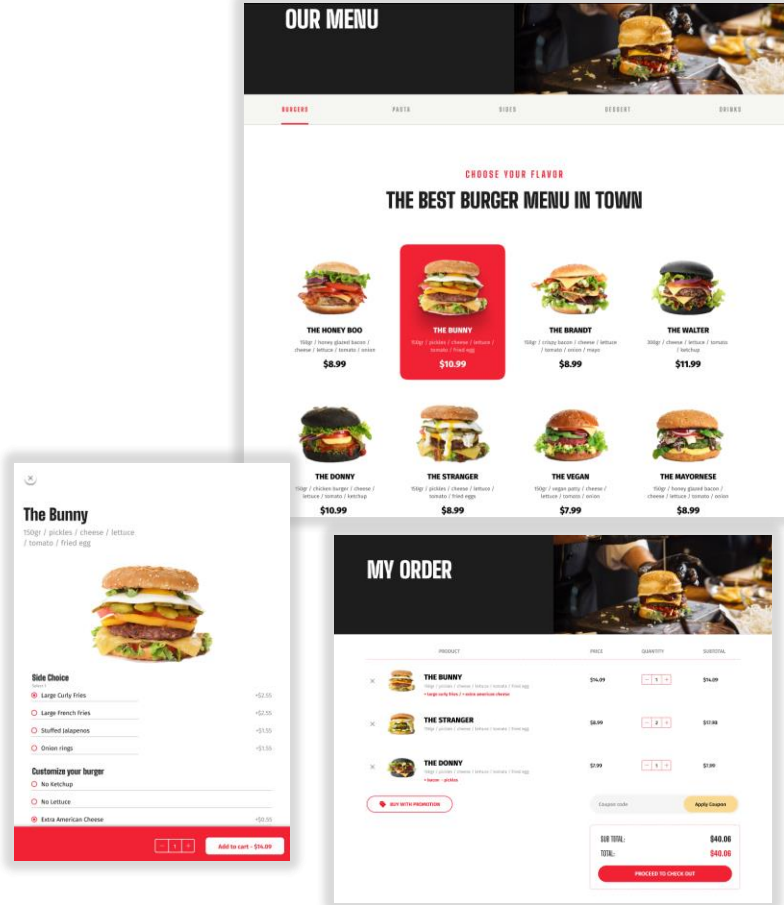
OUR MENU

BURGERS PASTA SIDES DESSERT DRINKS

CHOOSE YOUR FLAVOR

THE BEST BURGER MENU IN TOWN

THE HONEY BOO
150gr / honey glazed bacon / cheese / lettuce / tomato / onion
$8.99

THE BUNNY
150gr / pickles / cheese / lettuce / tomato / fried egg
$10.99

THE BRANDT
150gr / crispy bacon / cheese / lettuce / tomato / onion / mayo
$8.99

THE WALTER
300gr / cheese / lettuce / tomato / ketchup
$11.99

THE DONNY
150gr / chicken burger / cheese / lettuce / tomato / ketchup
$10.99

THE STRANGER
150gr / pickles / cheese / lettuce / tomato / fried egg
$8.99

THE VEGAN
150gr / vegan patty / cheese / lettuce / tomato / onion
$7.99

THE MAYORNESE
150gr / honey glazed bacon / cheese / lettuce / tomato / onion
$8.99

The Bunny
150gr / pickles / cheese / lettuce / tomato / fried egg

Side Choice
Select
Large Curly Fries +$2.55
Large French fries +$2.55
Stuffed Jalapenos +$1.55
Onion rings +$1.55

Customize your burger
No Ketchup
No Lettuce
Extra American Cheese +$0.55

- 1 +
Add to cart - $14.09

MY ORDER

| | PRODUCT | PRICE | QUANTITY | SUBTOTAL |
|---|---|---|---|---|
| × | THE BUNNY 150gr / pickles / cheese / lettuce / tomato / fried egg + large curly fries / + extra american cheese | $14.09 | - 1 + | $14.09 |
| × | THE STRANGER 150gr / pickles / cheese / lettuce / tomato / fried egg | $8.99 | - 2 + | $17.98 |
| × | THE DONNY 150gr / pickles / cheese / lettuce / tomato / fried egg + bacon / - pickles | $7.99 | - 1 + | $7.99 |

BUY WITH PROMOTION
Coupon code
Apply Coupon

SUB TOTAL: $40.06
TOTAL: $40.06
PROCEED TO CHECK OUT